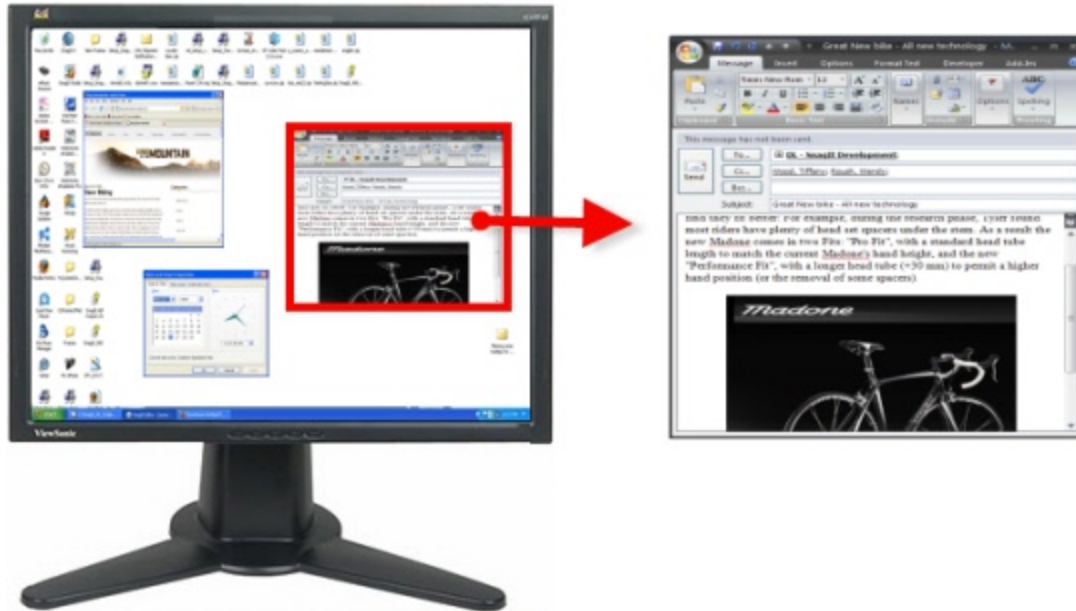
Great New bike - All new technology - M...

Message Insert Options Format Text Developer Add-Ins

Times New Roman 12

Paste

Clipboard Basic Text

Names

Include

Options

Spelling

Proofing

This message has not been sent.

Send

To...

Cc...

Bcc...

Subject:

DL - SnagIt Development;

Great New bike - All new technology

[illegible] most riders have plenty of head set spacers under the stem. As a result the new Madone comes in two Fits: "Pro Fit", with a standard head tube length to match the current Madone's head height, and the new "Performance Fit", with a longer head tube (+30 mm) to permit a higher hand position (or the removal of some spacers).

Madone

MOUNTAIN

ViewSonic